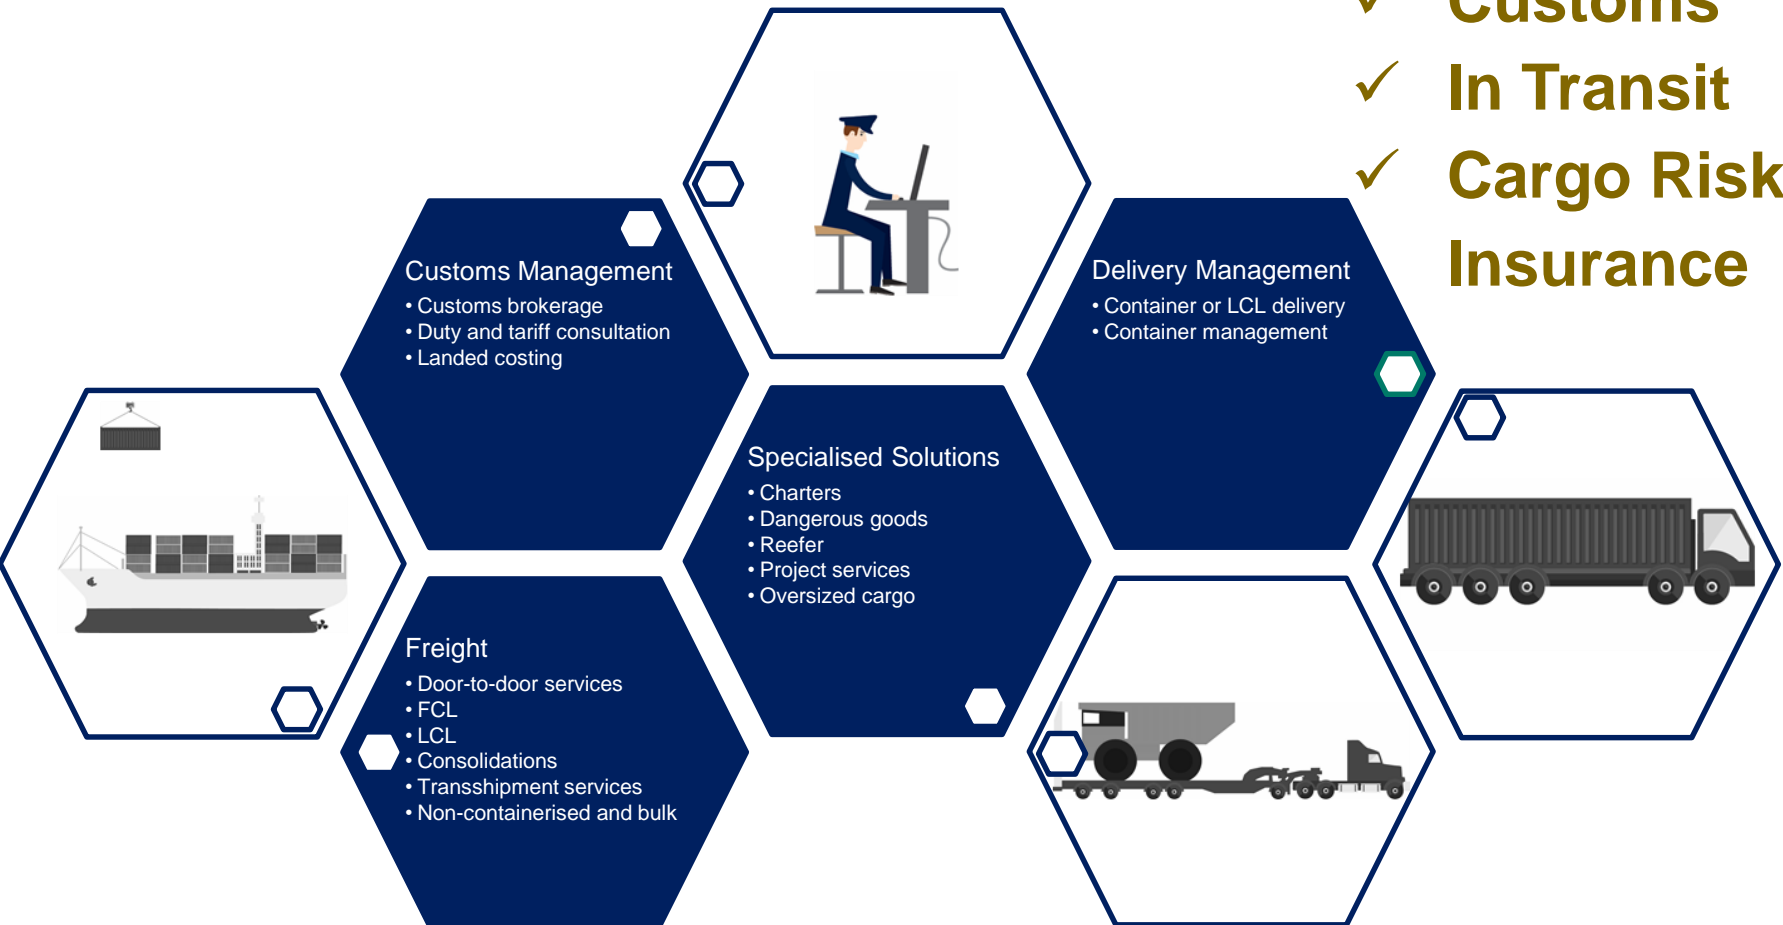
✓ Customs
✓ In Transit
✓ Cargo Risk Insurance

Customs Management
• Customs brokerage
• Duty and tariff consultation
• Landed costing

Delivery Management
• Container or LCL delivery
• Container management

Specialised Solutions
• Charters
• Dangerous goods
• Reefer
• Project services
• Oversized cargo

Freight
• Door-to-door services
• FCL
• LCL
• Consolidations
• Transshipment services
• Non-containerised and bulk